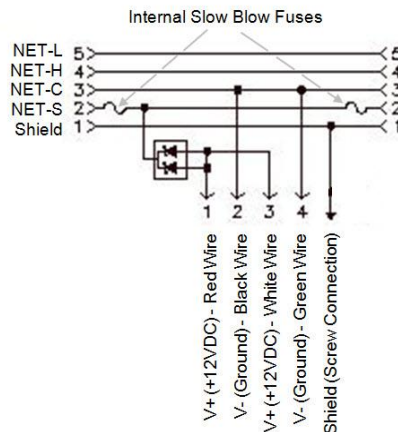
Internal Slow Blow Fuses

NET-L 5
NET-H 4
NET-C 3
NET-S 2
Shield 1

5
4
3
2
1

1 2 3 4

V+ (+12VDC) - Red Wire
V- (Ground) - Black Wire
V+ (+12VDC) - White Wire
V- (Ground) - Green Wire
Shield (Screw Connection)